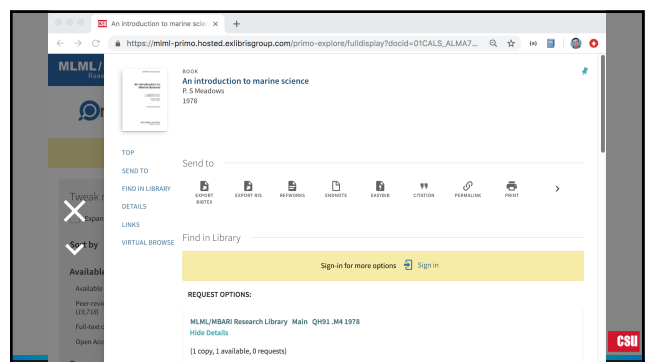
An introduction to marine scien ×

https://miml-primo.hosted.exlibrisgroup.com/primo-explore/fulldisplay?docid=01CALS_ALMA7...

MLML /

BOOK
An introduction to marine science
P. S Meadows
1978

TOP
SEND TO
FIND IN LIBRARY
DETAILS
LINKS
VIRTUAL BROWSE

Send to

EXPORT BIBTEX
EXPORT RIS
REFWORKS
ENDNOTE
EASYBIB
CITATION
PERMALINK
PRINT

Find in Library

Sign-in for more options Sign in

REQUEST OPTIONS:

MLML/MBARI Research Library Main QH91 .M4 1978
Hide Details

(1 copy, 1 available, 0 requests)

Tweak
Expan
Sort by
Availabl
Available
Peer-revie
(19,718)
Full-text o
Open Acc

CSU